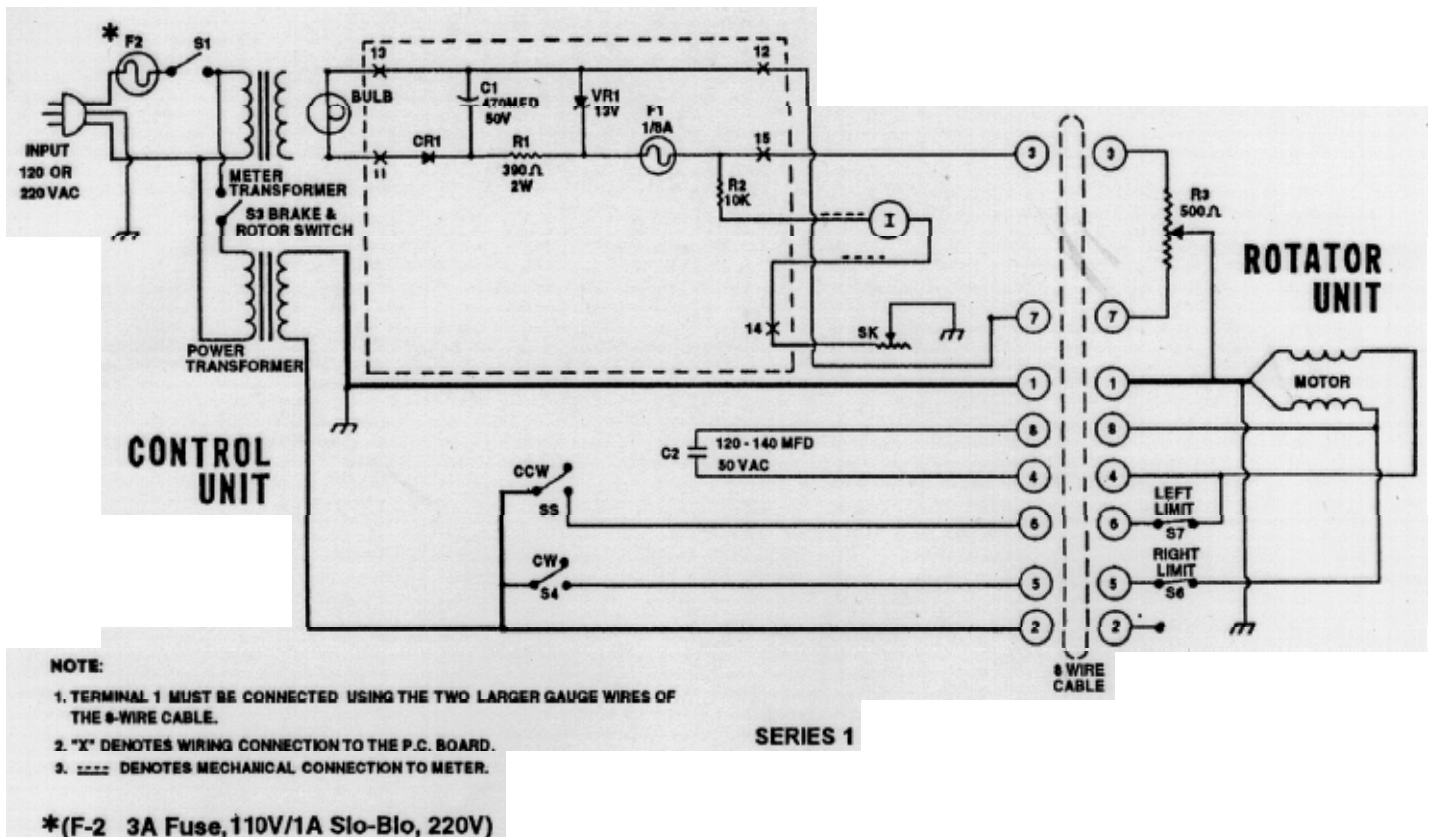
* F2
S1
INPUT
120 OR
220 VAC
METER
TRANSFORMER
S3 BRAKE &
ROTOR SWITCH
POWER
TRANSFORMER
13
12
BULB
C1
470MFD
50V
VR1
13V
F1
1/8A
CR1
11
R1
390Ω
2W
15
R2
10K
I
14
SK
3
7
1
8
4
6
5
2
3
7
1
8
4
6
5
2
R3
500Ω
ROTATOR
UNIT
MOTOR
CONTROL
UNIT
C2
120 - 140 MFD
50 VAC
CCW
S5
CW
S4
LEFT
LIMIT
S7
RIGHT
LIMIT
S6
8 WIRE
CABLE

NOTE:
1. TERMINAL 1 MUST BE CONNECTED USING THE TWO LARGER GAUGE WIRES OF THE 8-WIRE CABLE.
2. "X" DENOTES WIRING CONNECTION TO THE P.C. BOARD.
3. ---- DENOTES MECHANICAL CONNECTION TO METER.

SERIES 1

*(F-2 3A Fuse, 110V/1A Slo-Blo, 220V)